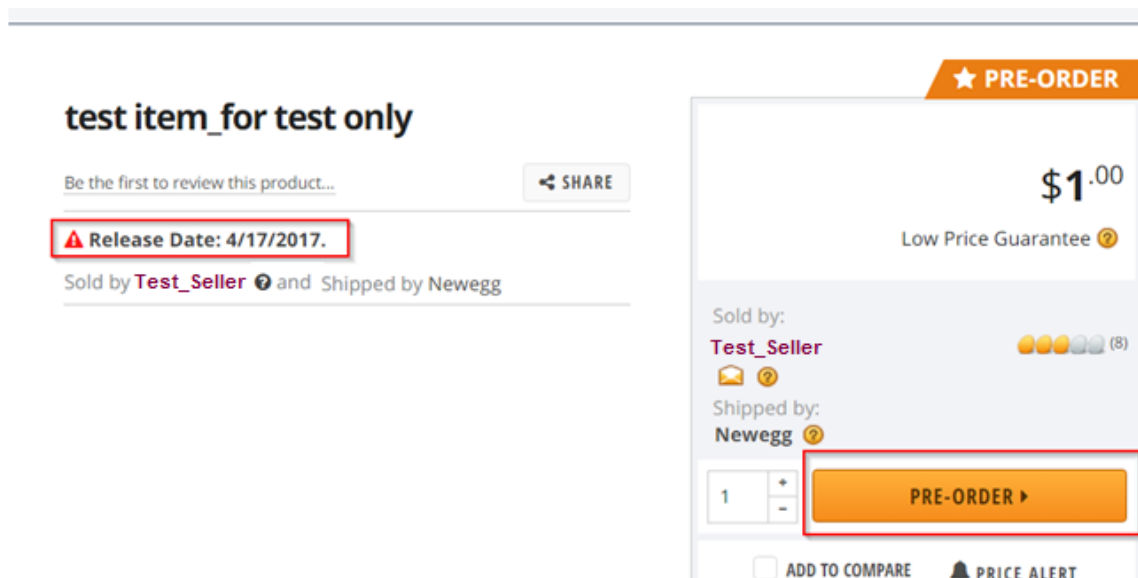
test item_for test only

Be the first to review this product...

SHARE

Release Date: 4/17/2017.

Sold by Test_Seller and Shipped by Newegg

PRE-ORDER

$1.00

Low Price Guarantee

Sold by:

Test_Seller

(8)

Shipped by:

Newegg

1

+

-

PRE-ORDER

ADD TO COMPARE

PRICE ALERT